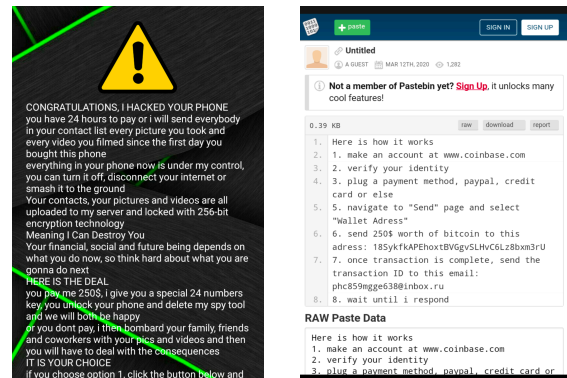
CONGRATULATIONS, I HACKED YOUR PHONE
you have 24 hours to pay or i will send everybody in your contact list every picture you took and every video you filmed since the first day you bought this phone
everything in your phone now is under my control, you can turn it off, disconnect your internet or smash it to the ground
Your contacts, your pictures and videos are all uploaded to my server and locked with 256-bit encryption technology
Meaning I Can Destroy You
Your financial, social and future being depends on what you do now, so think hard about what you are gonna do next
HERE IS THE DEAL
you pay me 250$, i give you a special 24 numbers key, you unlock your phone and delete my spy tool and we will both be happy
or you dont pay, i then bombard your family, friends and coworkers with your pics and videos and then you will have to deal with the consequences
IT IS YOUR CHOICE
if you choose option 1, click the button below and

paste
SIGN IN
SIGN UP
Untitled
A GUEST MAR 12TH, 2020 1,282
Not a member of Pastebin yet? Sign Up, it unlocks many cool features!
0.39 KB
raw
download
report
1. Here is how it works
2. 1. make an account at www.coinbase.com
3. 2. verify your identity
4. 3. plug a payment method, paypal, credit card or else
5. 4. navigate to "Send" page and select "Wallet Adress"
6. 5. send 250$ worth of bitcoin to this adress: 18SykfkAPEhoxtBVGgvSLHvC6Lz8bxm3rU
7. 6. once transaction is complete, send the transaction ID to this email: phc859mgge638@inbox.ru
8. 7. wait until i respond
RAW Paste Data
Here is how it works
1. make an account at www.coinbase.com
2. verify your identity
3. plug a payment method, paypal, credit card or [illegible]